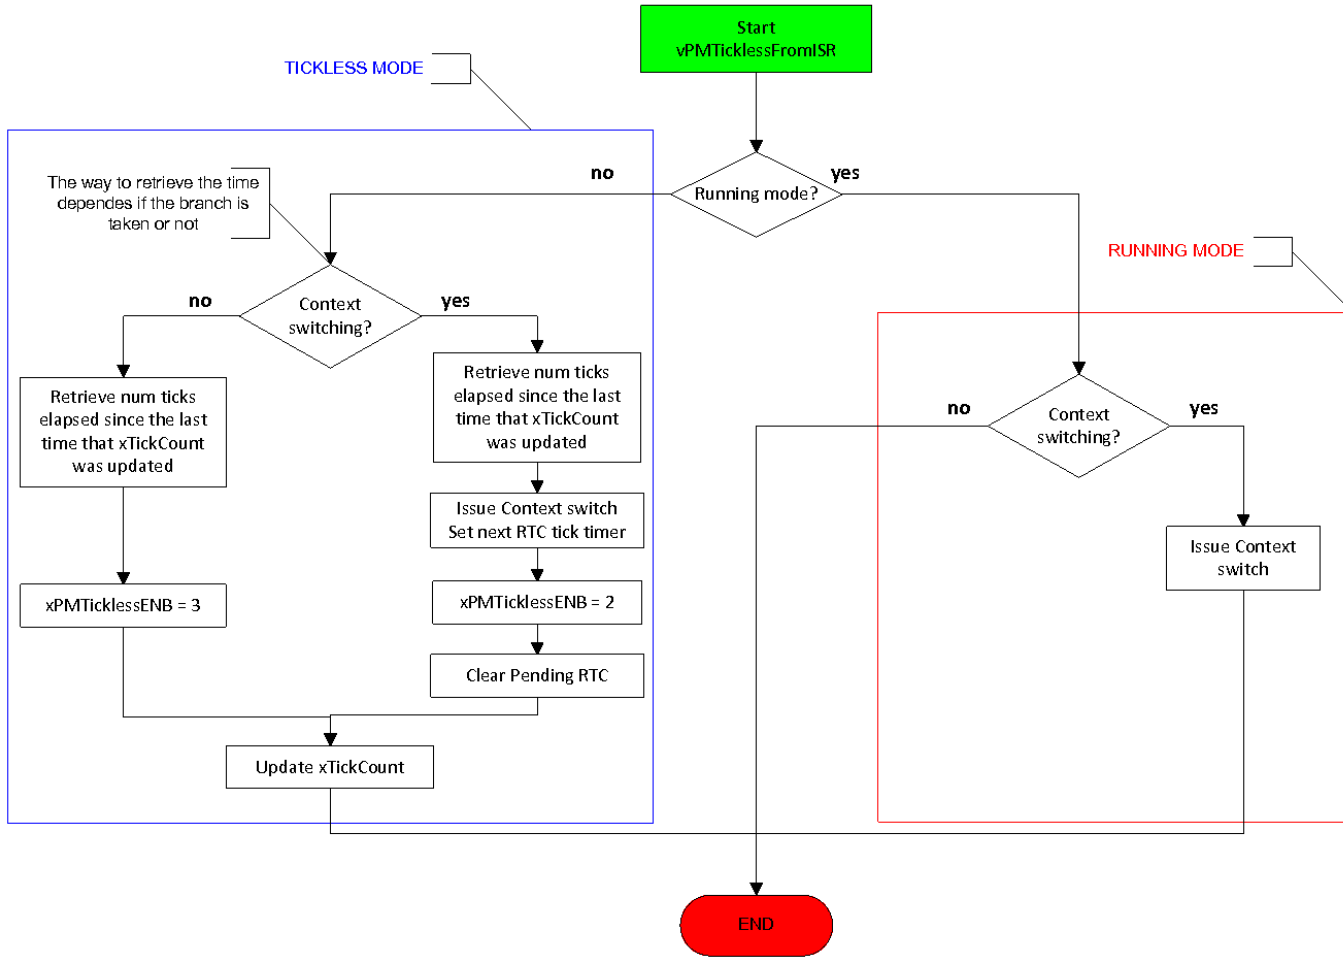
Start
vPMTicklessFromISR

TICKLESS MODE

no

Running mode?

yes

The way to retrieve the time dependes if the branch is taken or not

RUNNING MODE

no

Context switching?

yes

Retrieve num ticks elapsed since the last time that xTickCount was updated

Retrieve num ticks elapsed since the last time that xTickCount was updated

no

Context switching?

yes

Issue Context switch
Set next RTC tick timer

Issue Context switch

xPMTicklessENB = 3

xPMTicklessENB = 2

Clear Pending RTC

Update xTickCount

END